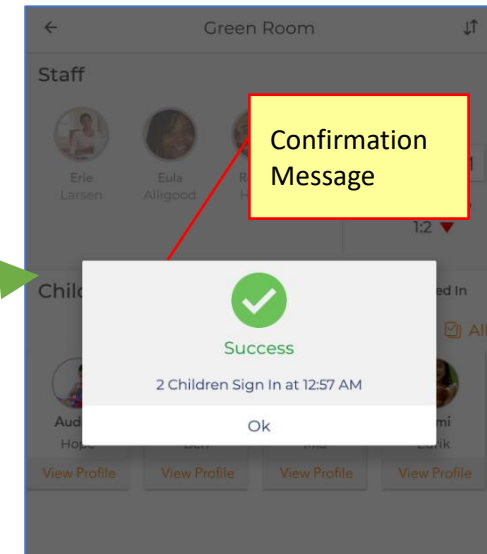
Green Room

Staff

Erie Larsen

Eula Alligood

R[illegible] H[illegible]

Confirmation Message

1:2

Chil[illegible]

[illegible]ed In

Al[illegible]

Success

2 Children Sign In at 12:57 AM

Ok

Aud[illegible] Hop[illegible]

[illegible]mi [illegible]vik

View Profile

View Profile

View Profile

View Profile